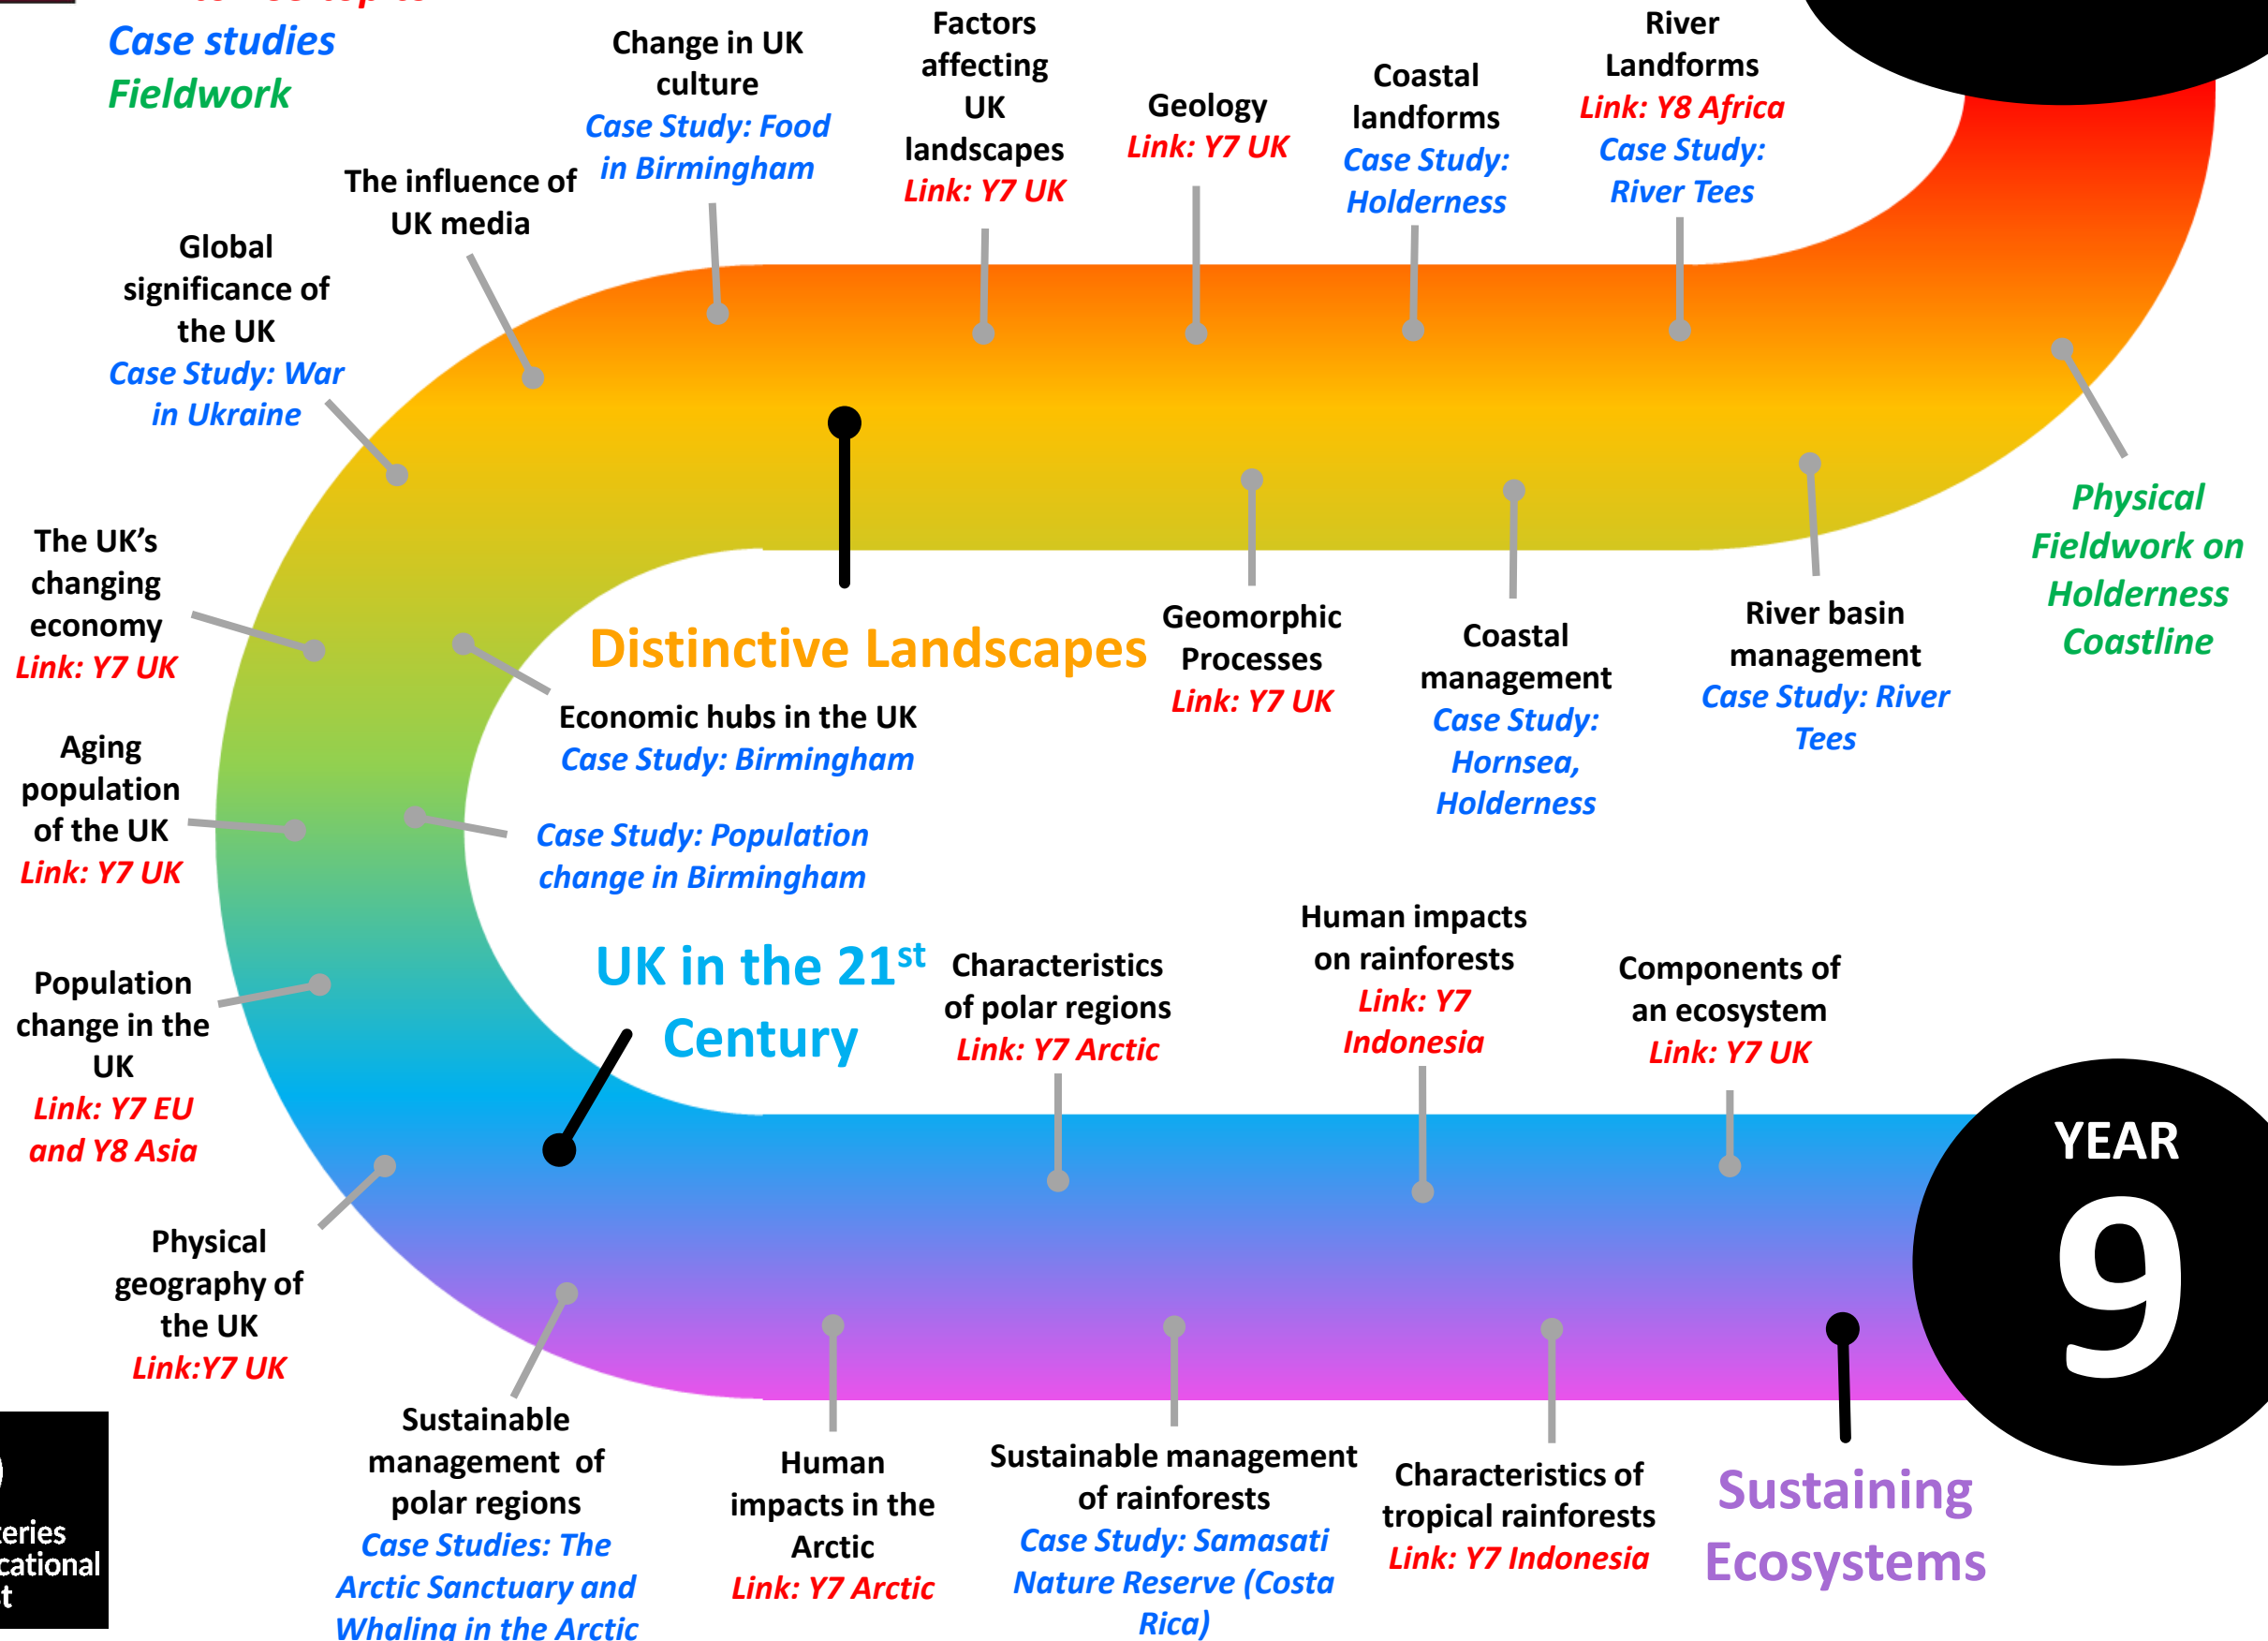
Case studies
Fieldwork

Change in UK culture
Case Study: Food in Birmingham

Factors affecting UK landscapes
Link: Y7 UK

Geology
Link: Y7 UK

Coastal landforms
Case Study: Holderness

River Landforms
Link: Y8 Africa
Case Study: River Tees

The influence of UK media

Global significance of the UK
Case Study: War in Ukraine

Physical Fieldwork on Holderness Coastline

The UK's changing economy
Link: Y7 UK

Distinctive Landscapes

Geomorphic Processes
Link: Y7 UK

Coastal management
Case Study: Hornsea, Holderness

River basin management
Case Study: River Tees

Economic hubs in the UK
Case Study: Birmingham

Aging population of the UK
Link: Y7 UK

Case Study: Population change in Birmingham

UK in the 21$^{st}$ Century

Characteristics of polar regions
Link: Y7 Arctic

Human impacts on rainforests
Link: Y7 Indonesia

Components of an ecosystem
Link: Y7 UK

Population change in the UK
Link: Y7 EU and Y8 Asia

YEAR 9

Physical geography of the UK
Link:Y7 UK

Sustainable management of polar regions
Case Studies: The Arctic Sanctuary and Whaling in the Arctic

Human impacts in the Arctic
Link: Y7 Arctic

Sustainable management of rainforests
Case Study: Samasati Nature Reserve (Costa Rica)

Characteristics of tropical rainforests
Link: Y7 Indonesia

Sustaining Ecosystems

eries
cational
t